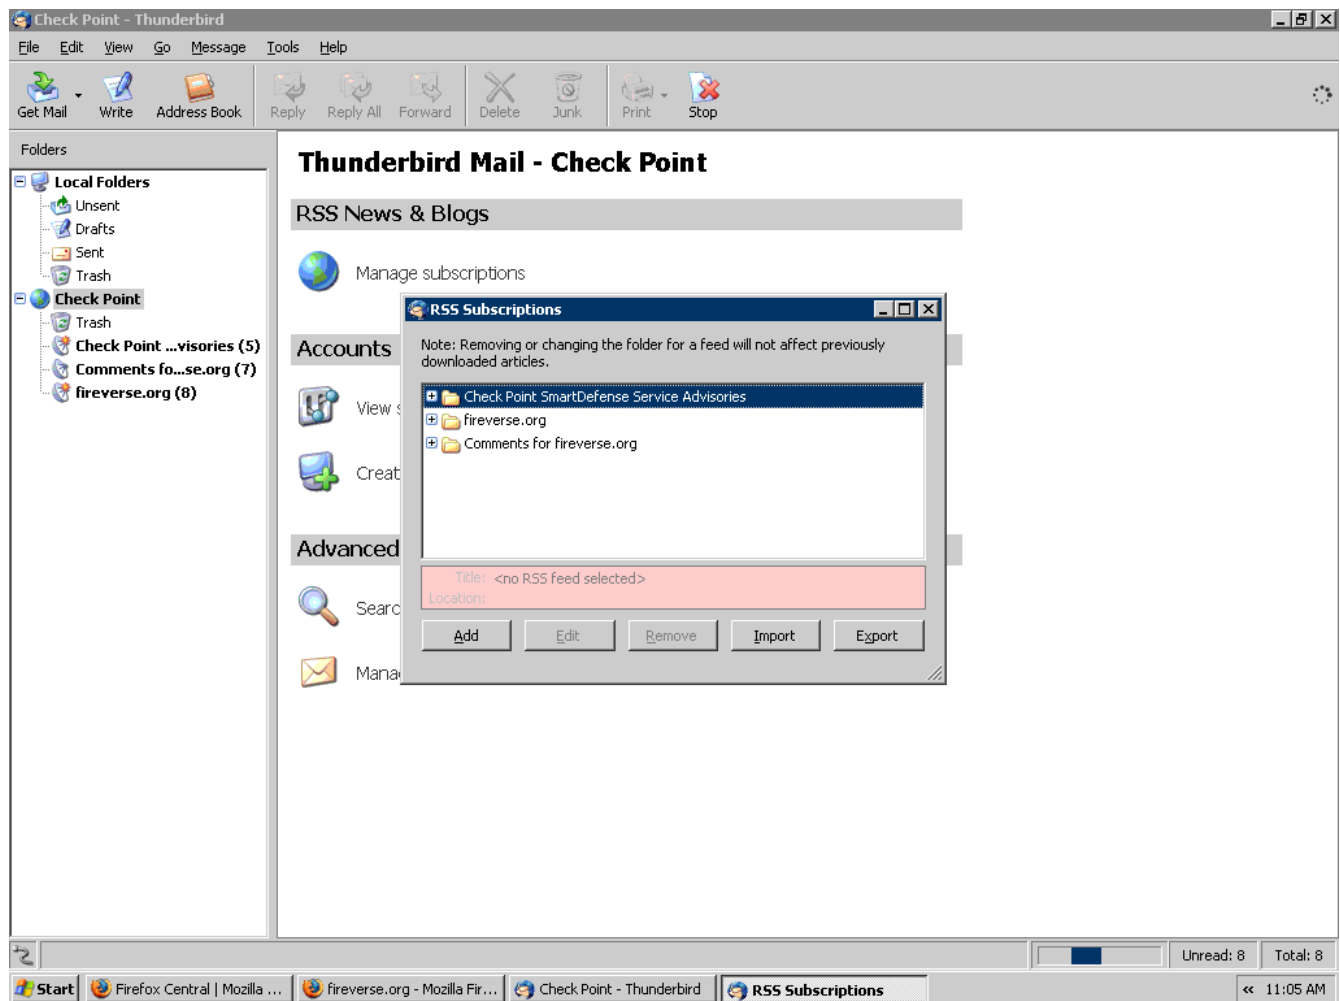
Check Point - Thunderbird

File Edit View Go Message Tools Help

Get Mail Write Address Book Reply Reply All Forward Delete Junk Print Stop

Folders

Local Folders
Unsent
Drafts
Sent
Trash
Check Point
Trash
Check Point ...visories (5)
Comments fo...se.org (7)
fireverse.org (8)

Thunderbird Mail - Check Point

RSS News & Blogs

Manage subscriptions

Accounts

View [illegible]

Creat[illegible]

Advanced

Searc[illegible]

Mana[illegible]

RSS Subscriptions

Note: Removing or changing the folder for a feed will not affect previously downloaded articles.

Check Point SmartDefense Service Advisories
fireverse.org
Comments for fireverse.org

Title: <no RSS feed selected>
Location:

Add Edit Remove Import Export

Unread: 8 Total: 8

Start Firefox Central | Mozilla ... fireverse.org - Mozilla Fir... Check Point - Thunderbird RSS Subscriptions « 11:05 AM